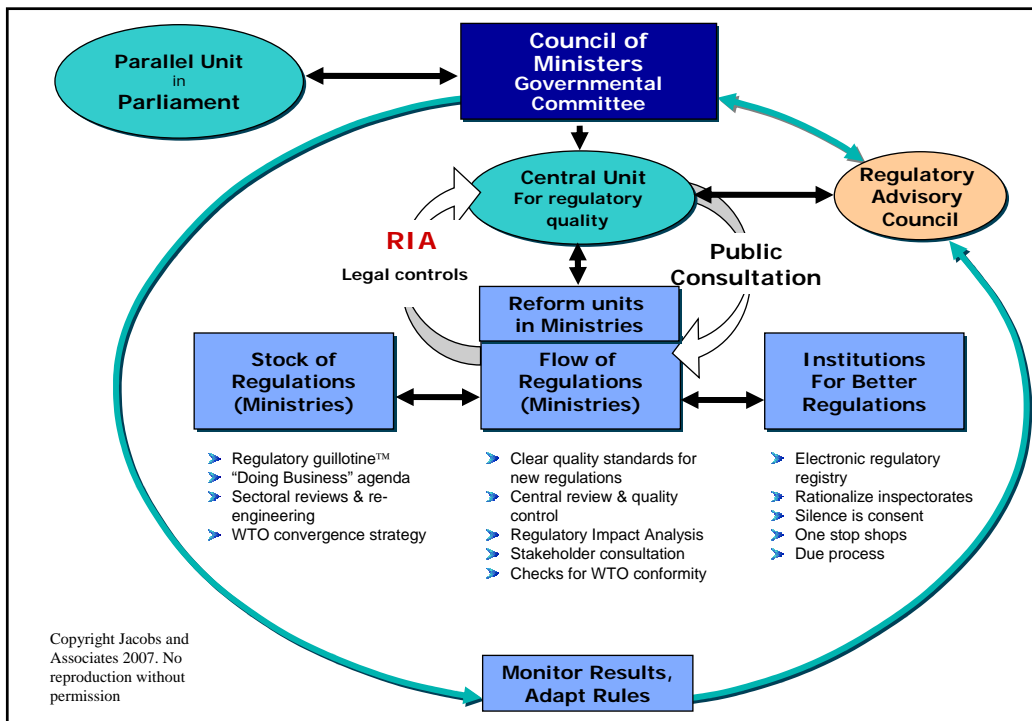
Parallel Unit
in
Parliament

Council of Ministers Governmental Committee

Central Unit For regulatory quality

Regulatory Advisory Council

RIA
Legal controls

Public Consultation

Reform units in Ministries

Stock of Regulations (Ministries)

Flow of Regulations (Ministries)

Institutions For Better Regulations

- Regulatory guillotine™
- "Doing Business" agenda
- Sectoral reviews & re-engineering
- WTO convergence strategy

- Clear quality standards for new regulations
- Central review & quality control
- Regulatory Impact Analysis
- Stakeholder consultation
- Checks for WTO conformity

- Electronic regulatory registry
- Rationalize inspectorates
- Silence is consent
- One stop shops
- Due process

Copyright Jacobs and Associates 2007. No reproduction without permission

Monitor Results, Adapt Rules